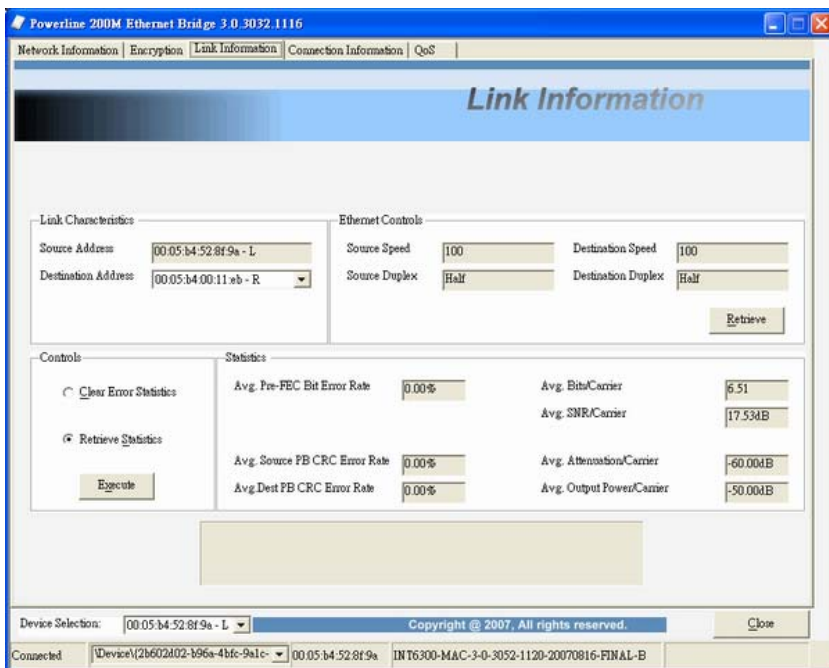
Powerline 200M Ethernet Bridge 3.0.3032.1116

Network Information | Encryption | Link Information | Connection Information | QoS

Link Information

Link Characteristics

Source Address 00:05:b4:52:8f:9a - L

Destination Address 00:05:b4:00:11:eb - R

Ethernet Controls

Source Speed 100

Destination Speed 100

Source Duplex Half

Destination Duplex Half

Retrieve

Controls

Clear Error Statistics

Retrieve Statistics

Execute

Statistics

Avg. Pre-FEC Bit Error Rate 0.00%

Avg. Bits/Carrier 6.51

Avg. SNR/Carrier 17.53dB

Avg. Source PB CRC Error Rate 0.00%

Avg. Attenuation/Carrier -60.00dB

Avg.Dest PB CRC Error Rate 0.00%

Avg. Output Power/Carrier -50.00dB

Device Selection: 00:05:b4:52:8f:9a - L

Copyright @ 2007, All rights reserved.

Close

Connected \Device\{2b602d02-b96a-4bfc-9a1c- 00:05:b4:52:8f:9a INT6300-MAC-3-0-3052-1120-20070816-FINAL-B